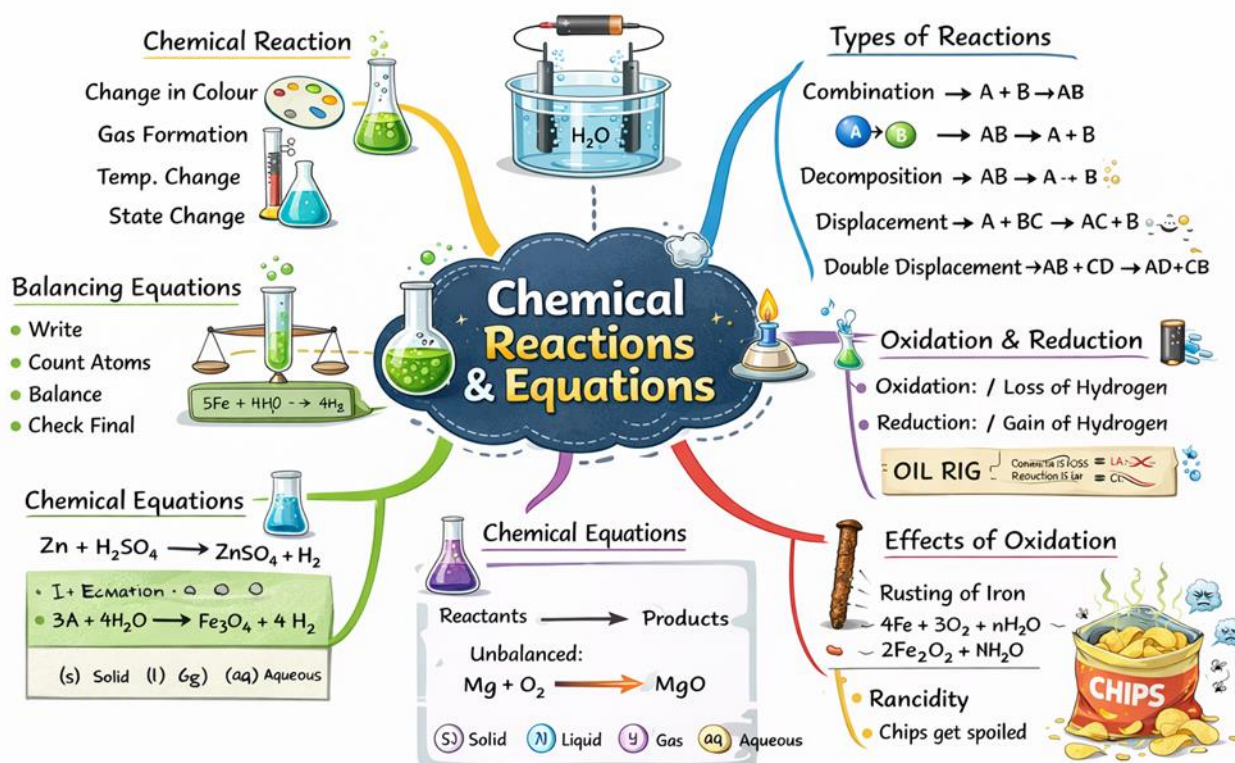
Chemical Reaction
Change in Colour
Gas Formation
Temp. Change
State Change

$H_2O$

Types of Reactions
Combination → A + B → AB
A B → AB → A + B
Decomposition → AB → A + B
Displacement → A + BC → AC + B
Double Displacement → AB + CD → AD + CB

Balancing Equations
Write
Count Atoms
Balance
Check Final
5Fe + HH0 → 4H₂

Chemical Reactions & Equations

Oxidation & Reduction
Oxidation: / Loss of Hydrogen
Reduction: / Gain of Hydrogen
OIL RIG Conenta IS LOSS = LA
Reduction IS lar = Cl

Chemical Equations
$Zn + H_2SO_4 \longrightarrow ZnSO_4 + H_2$
I+ Ecmation
$3A + 4H_2O \longrightarrow Fe_3O_4 + 4 H_2$
(s) Solid (l) Gg) (aq) Aqueous

Chemical Equations
Reactants → Products
Unbalanced:
$Mg + O_2 \longrightarrow MgO$
(S) Solid (N) Liquid (y) Gas (aq) Aqueous

Effects of Oxidation
Rusting of Iron
$4Fe + 3O_2 + nH_2O$
$2Fe_2O_2 + NH_2O$
Rancidity
Chips get spoiled
CHIPS